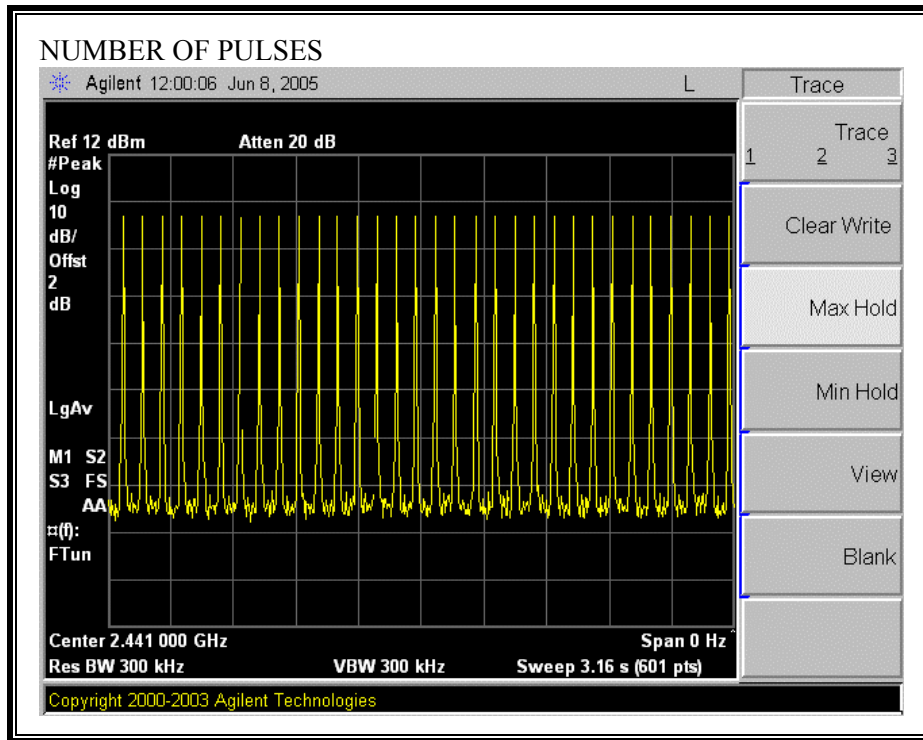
NUMBER OF PULSES

Agilent 12:00:06 Jun 8, 2005 L

Trace

Trace
1 2 3

Clear Write

Max Hold

Min Hold

View

Blank

Ref 12 dBm Atten 20 dB
#Peak
Log
10
dB/
Offst
2
dB

LgAv

M1 S2
S3 FS
AA
¤(f):
FTun

Center 2.441 000 GHz Span 0 Hz
Res BW 300 kHz VBW 300 kHz Sweep 3.16 s (601 pts)

Copyright 2000-2003 Agilent Technologies